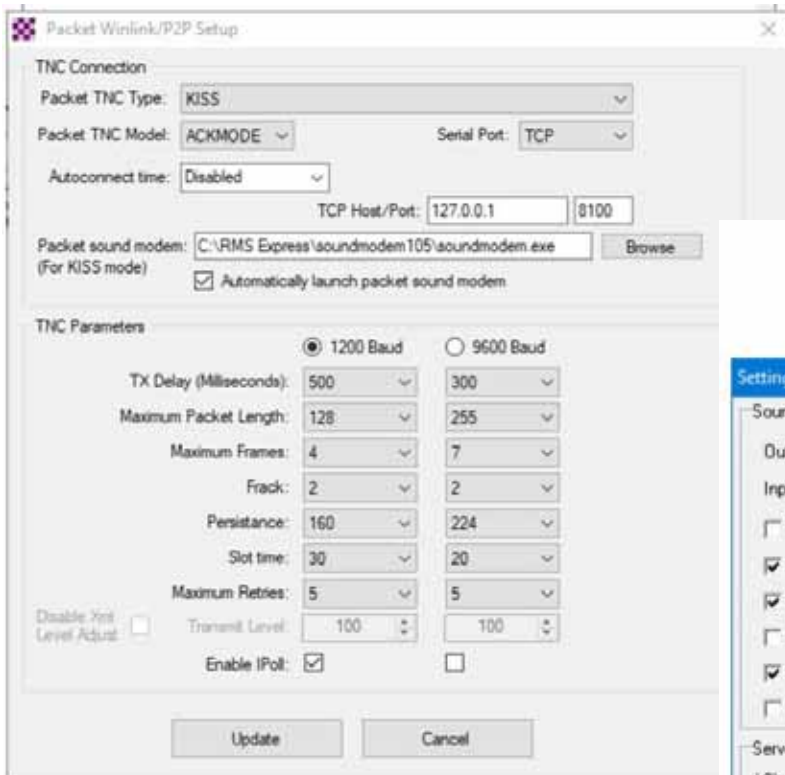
Packet Winlink/P2P Setup

TNC Connection

Packet TNC Type: KISS

Packet TNC Model: ACKMODE

Serial Port: TCP

Autoconnect time: Disabled

TCP Host/Port: 127.0.0.1 8100

Packet sound modem: (For KISS mode) C:\RMS Express\soundmodem105\soundmodem.exe Browse

Automatically launch packet sound modem

TNC Parameters

1200 Baud

9600 Baud

| | 1200 Baud | 9600 Baud |
|---|---|---|
| TX Delay (Milliseconds): | 500 | 300 |
| Maximum Packet Length: | 128 | 255 |
| Maximum Frames: | 4 | 7 |
| Frack: | 2 | 2 |
| Persistance: | 160 | 224 |
| Slot time: | 30 | 20 |
| Maximum Retries: | 5 | 5 |
| Transmit Level: | 100 | 100 |

Disable Xmt Level Adjust

Enable IPoll:

Update

Cancel

Settin

Sour

Ou

Inp

Serv